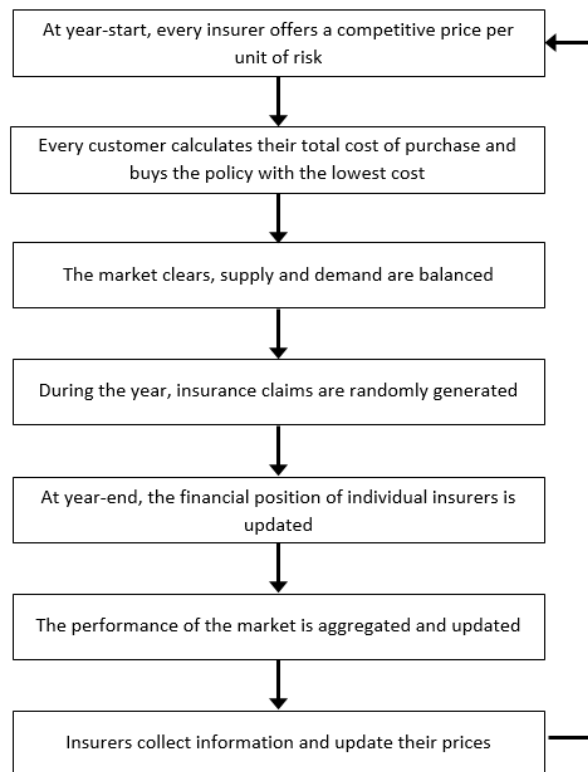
At year-start, every insurer offers a competitive price per unit of risk

Every customer calculates their total cost of purchase and buys the policy with the lowest cost

The market clears, supply and demand are balanced

During the year, insurance claims are randomly generated

At year-end, the financial position of individual insurers is updated

The performance of the market is aggregated and updated

Insurers collect information and update their prices